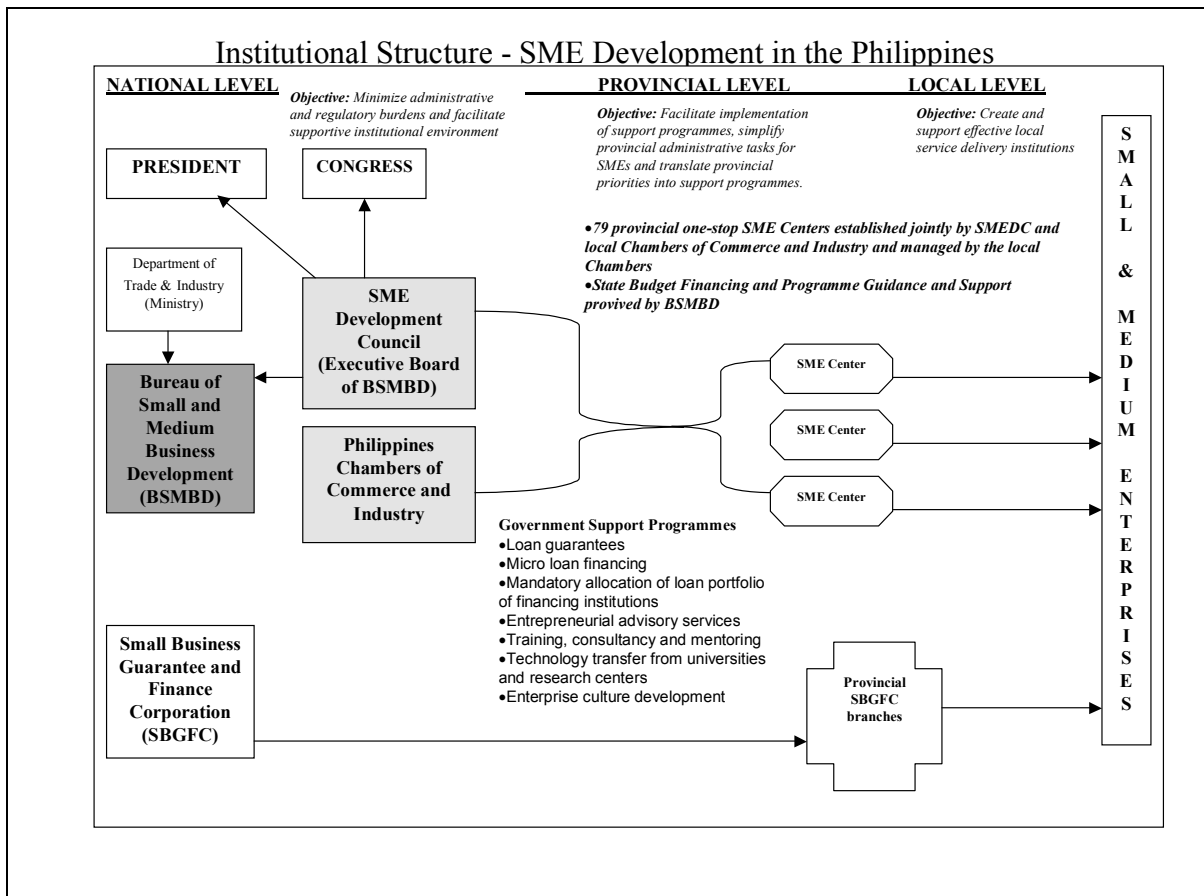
Institutional Structure - SME Development in the Philippines

NATIONAL LEVEL

Objective: Minimize administrative and regulatory burdens and facilitate supportive institutional environment

PROVINCIAL LEVEL

Objective: Facilitate implementation of support programmes, simplify provincial administrative tasks for SMEs and translate provincial priorities into support programmes.

LOCAL LEVEL

Objective: Create and support effective local service delivery institutions

PRESIDENT

CONGRESS

•79 provincial one-stop SME Centers established jointly by SMEDC and local Chambers of Commerce and Industry and managed by the local Chambers
•State Budget Financing and Programme Guidance and Support provived by BSMBD

Department of Trade & Industry (Ministry)

SME Development Council (Executive Board of BSMBD)

Bureau of Small and Medium Business Development (BSMBD)

Philippines Chambers of Commerce and Industry

SME Center

SME Center

SME Center

Government Support Programmes
•Loan guarantees
•Micro loan financing
•Mandatory allocation of loan portfolio of financing institutions
•Entrepreneurial advisory services
•Training, consultancy and mentoring
•Technology transfer from universities and research centers
•Enterprise culture development

Small Business Guarantee and Finance Corporation (SBGFC)

Provincial SBGFC branches

SMALL & MEDIUM ENTERPRISES